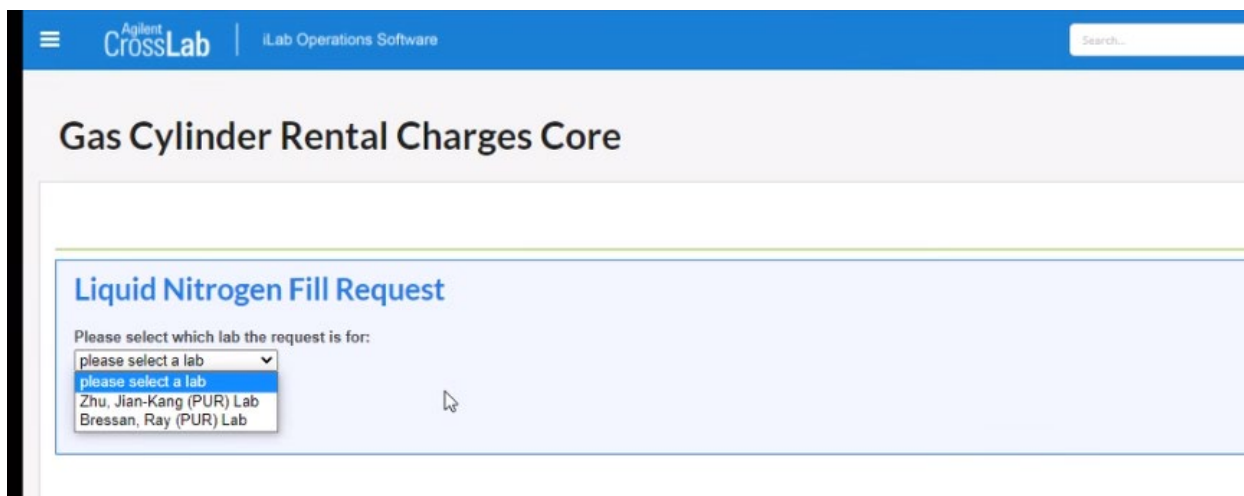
Agilent CrossLab | iLab Operations Software

Search...

Gas Cylinder Rental Charges Core

Liquid Nitrogen Fill Request

Please select which lab the request is for:

please select a lab

please select a lab
Zhu, Jian-Kang (PUR) Lab
Bressan, Ray (PUR) Lab